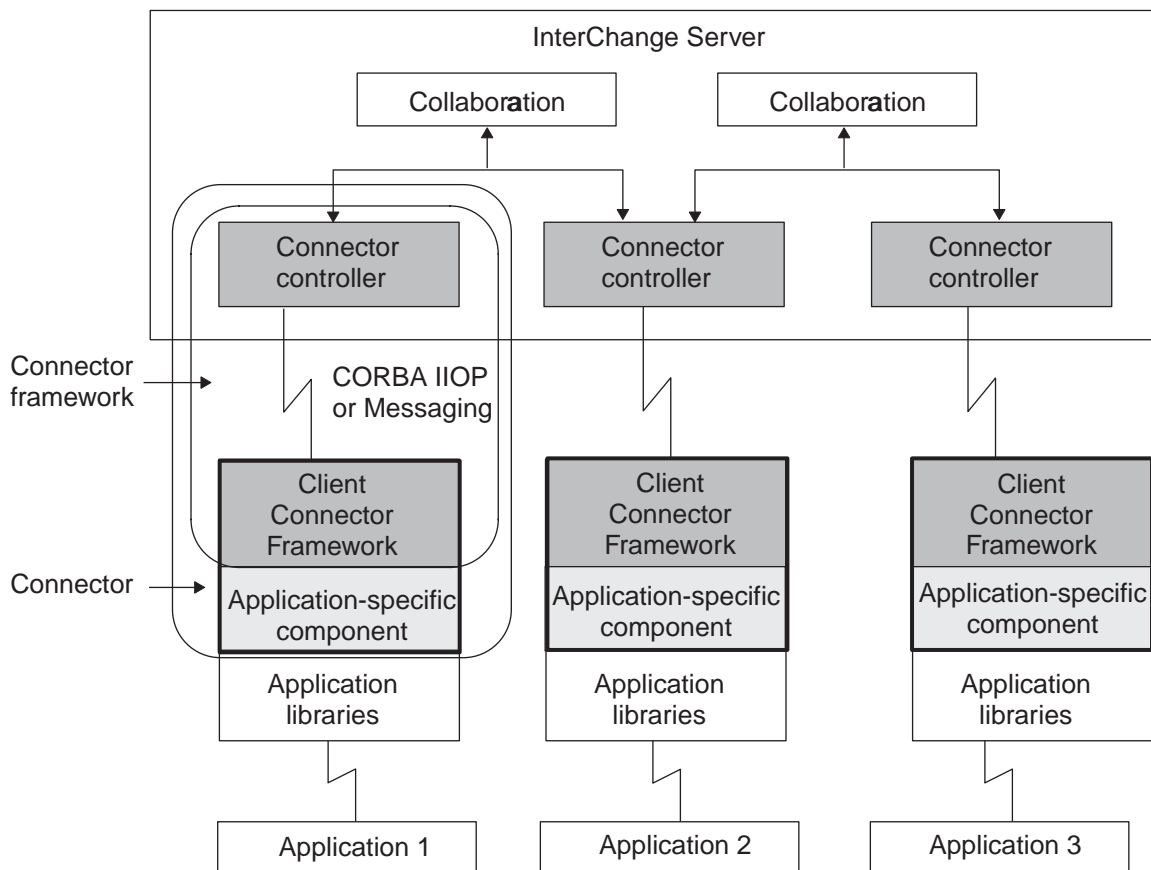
InterChange Server

Collaboration

Collaboration

Connector controller

Connector controller

Connector controller

Connector framework

CORBA IIOP or Messaging

Client Connector Framework

Client Connector Framework

Client Connector Framework

Connector

Application-specific component

Application-specific component

Application-specific component

Application libraries

Application libraries

Application libraries

Application 1

Application 2

Application 3